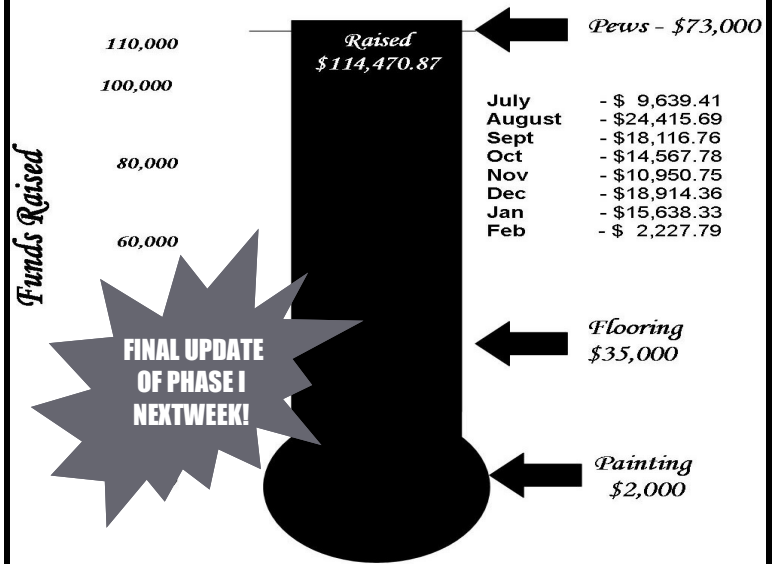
Funds Raised

110,000
100,000
80,000
60,000

Raised
$114,470.87

Pews - $73,000

| July | - $ 9,639.41 |
|---|---|
| August | - $24,415.69 |
| Sept | - $18,116.76 |
| Oct | - $14,567.78 |
| Nov | - $10,950.75 |
| Dec | - $18,914.36 |
| Jan | - $15,638.33 |
| Feb | - $ 2,227.79 |

FINAL UPDATE OF PHASE I NEXTWEEK!

Flooring
$35,000

Painting
$2,000